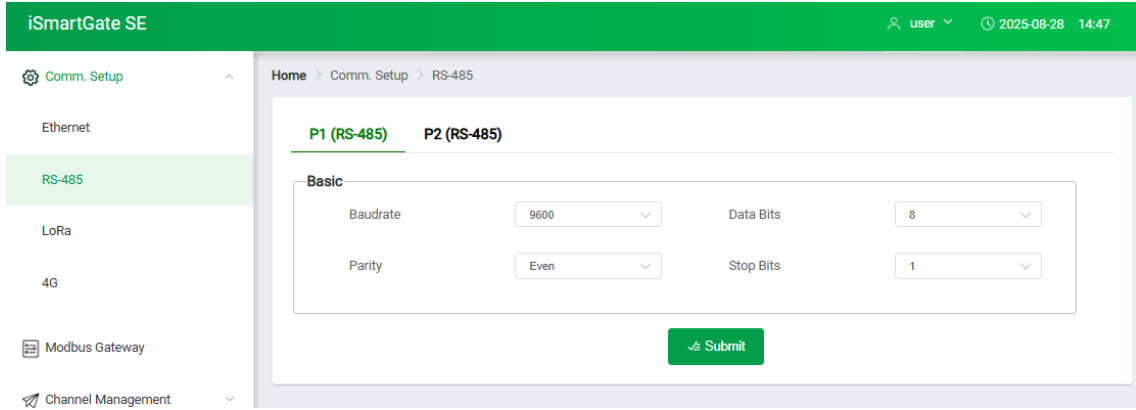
iSmartGate SE

user 2025-08-28 14:47

Comm. Setup

Ethernet

RS-485

LoRa

4G

Modbus Gateway

Channel Management

Home > Comm. Setup > RS-485

P1 (RS-485) P2 (RS-485)

Basic

Baudrate 9600

Data Bits 8

Parity Even

Stop Bits 1

Submit